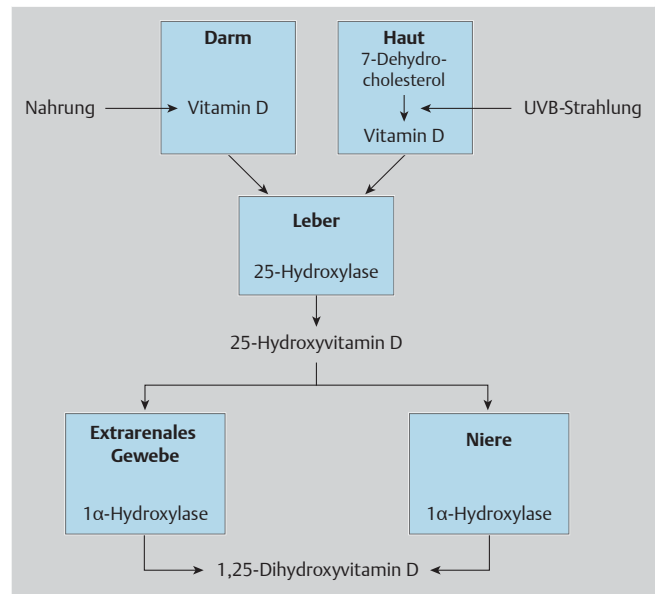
Darm

Nahrung

Vitamin D

Haut

7-Dehydrocholesterol

UVB-Strahlung

Vitamin D

Leber

25-Hydroxylase

25-Hydroxyvitamin D

Extrarenales Gewebe

1α-Hydroxylase

Niere

1α-Hydroxylase

1,25-Dihydroxyvitamin D